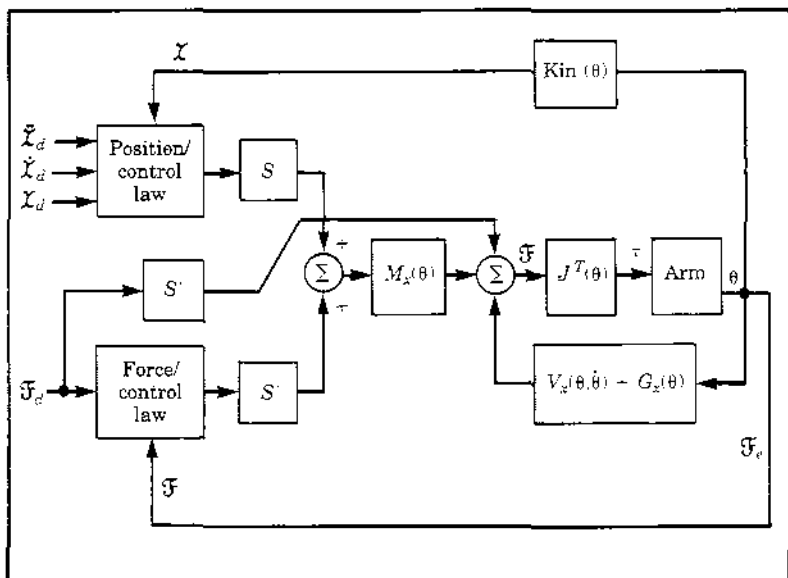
$\mathcal{X}$

Kin $(\theta)$

$\ddot{\mathcal{X}}_d$

$\dot{\mathcal{X}}_d$

$\mathcal{X}_d$

Position/ control law

$S$

$S'$

$\Sigma$

$+$

$+$

$M_x(\theta)$

$\Sigma$

$\mathfrak{F}$

$J^T(\theta)$

$\tau$

Arm

$\theta$

$\mathfrak{F}_d$

Force/ control law

$S'$

$V_x(\theta,\dot{\theta}) + G_x(\theta)$

$\mathfrak{F}_e$

$\mathfrak{F}$